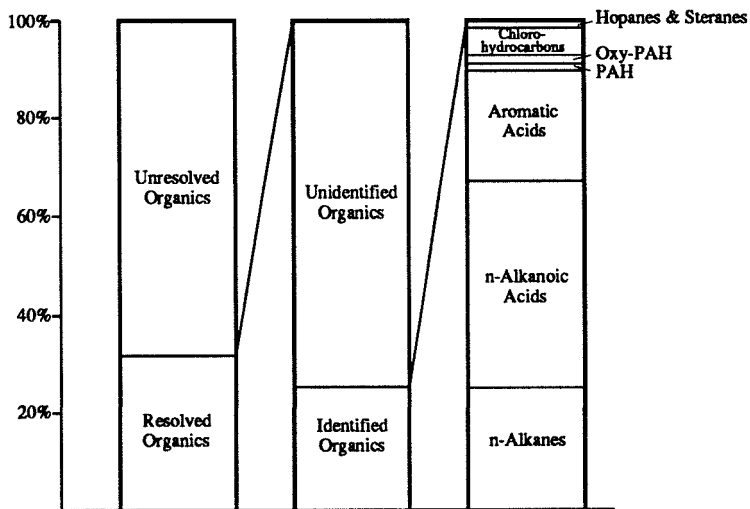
100%
80%
60%
40%
20%

Unresolved Organics

Resolved Organics

Unidentified Organics

Identified Organics

Hopanes & Steranes
Chlorohydrocarbons
Oxy-PAH
PAH

Aromatic Acids

n-Alkanoic Acids

n-Alkanes